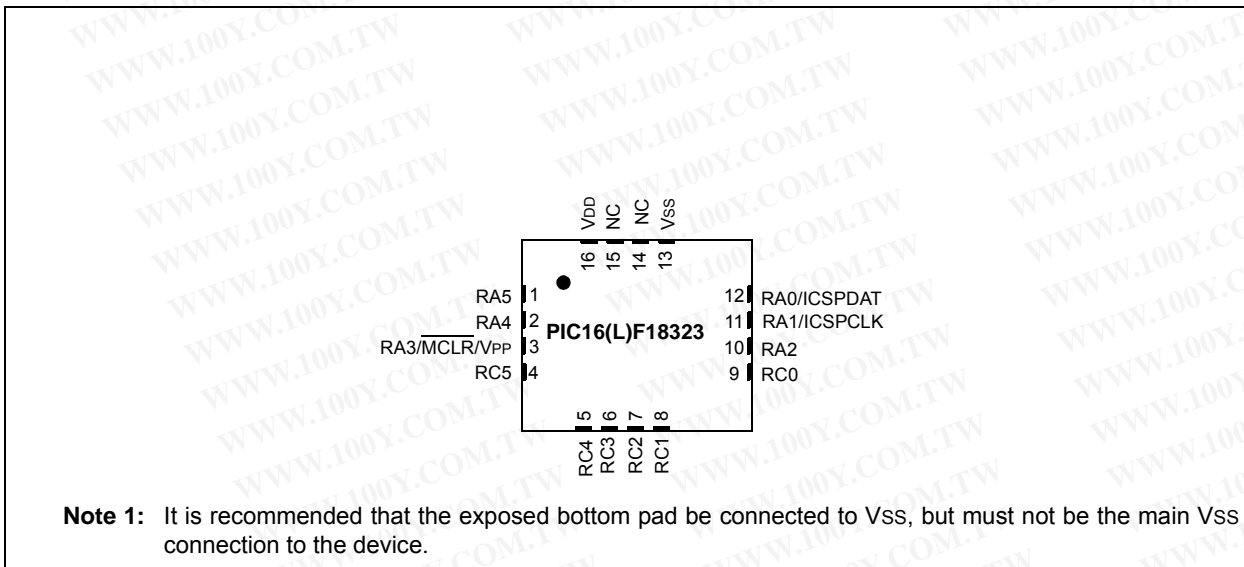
VDD NC NC VSS
16 15 14 13

RA5 1
RA4 2
RA3/$\overline{MCLR}$/VPP 3
RC5 4

PIC16(L)F18323

12 RA0/ICSPDAT
11 RA1/ICSPCLK
10 RA2
9 RC0

5 6 7 8
RC4 RC3 RC2 RC1

WWW.100Y.COM.TW

**Note 1:** It is recommended that the exposed bottom pad be connected to VSS, but must not be the main VSS connection to the device.